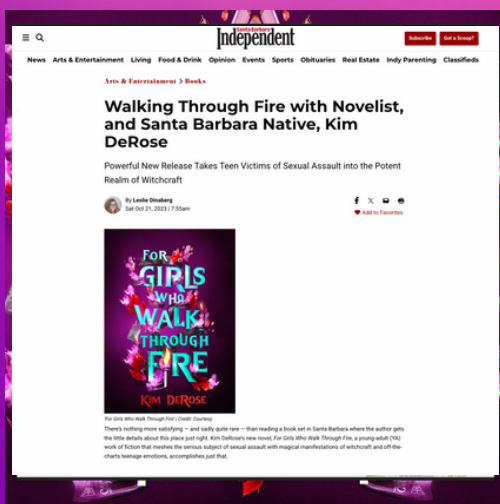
Santa Barbara
Independent

Subscribe

Got a Scoop?

News Arts & Entertainment Living Food & Drink Opinion Events Sports Obituaries Real Estate Indy Parenting Classifieds

Arts & Entertainment > Books

Walking Through Fire with Novelist, and Santa Barbara Native, Kim DeRose

Powerful New Release Takes Teen Victims of Sexual Assault into the Potent Realm of Witchcraft

By Leslie Dinaberg
Sat Oct 21, 2023 | 7:55am

Add to Favorites

FOR GIRLS WHO WALK THROUGH FIRE
KIM DEROSE

'For Girls Who Walk Through Fire' | Credit: Courtesy

There's nothing more satisfying — and sadly quite rare — than reading a book set in Santa Barbara where the author gets the little details about this place just right. Kim DeRose's new novel, For Girls Who Walk Through Fire, a young adult (YA) work of fiction that meshes the serious subject of sexual assault with magical manifestations of witchcraft and off-the-charts teenage emotions, accomplishes just that.